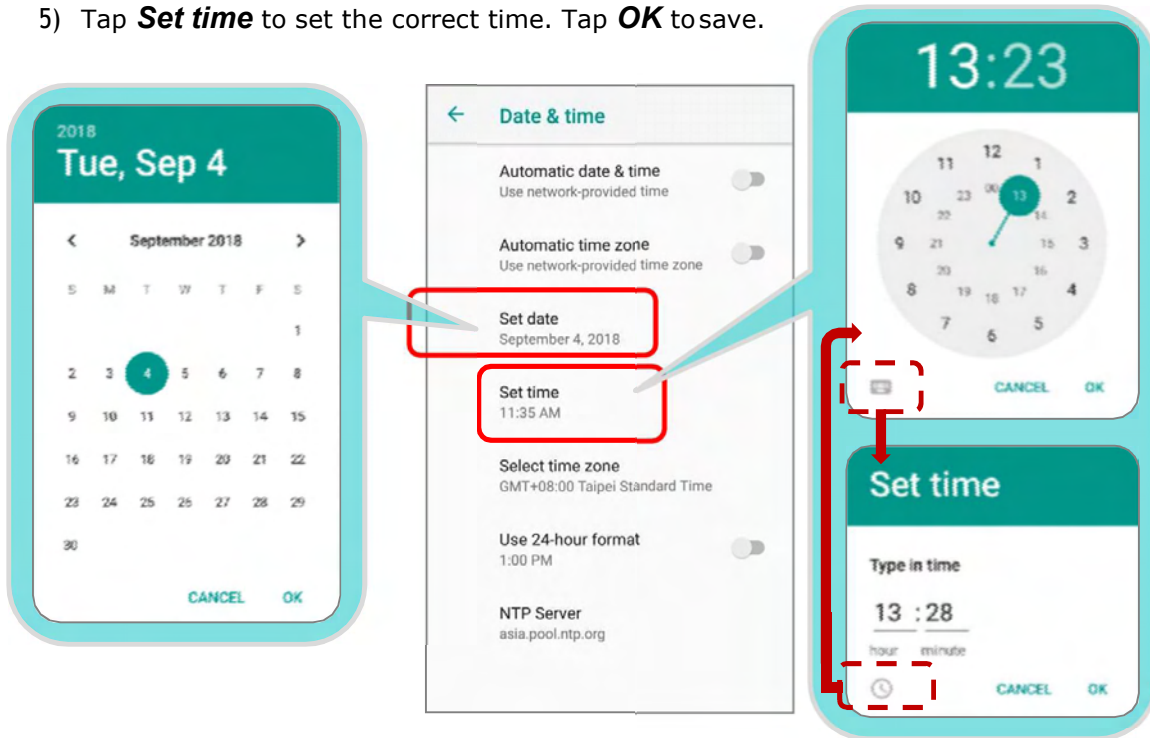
5) Tap ***Set time*** to set the correct time. Tap ***OK*** to save.

2018
Tue, Sep 4

September 2018

| S | M | T | W | T | F | S |
|---|---|---|---|---|---|---|
| | | | | | | 1 |
| 2 | 3 | 4 | 5 | 6 | 7 | 8 |
| 9 | 10 | 11 | 12 | 13 | 14 | 15 |
| 16 | 17 | 18 | 19 | 20 | 21 | 22 |
| 23 | 24 | 25 | 26 | 27 | 28 | 29 |
| 30 | | | | | | |

CANCEL OK

Date & time

Automatic date & time
Use network-provided time

Automatic time zone
Use network-provided time zone

Set date
September 4, 2018

Set time
11:35 AM

Select time zone
GMT+08:00 Taipei Standard Time

Use 24-hour format
1:00 PM

NTP Server
asia.pool.ntp.org

13:23

12 1 2 3 4 5 6 7 8 9 10 11
00 13 14 15 16 17 18 19 20 21 22 23

CANCEL OK

Set time

Type in time

13 : 28
hour minute

CANCEL OK